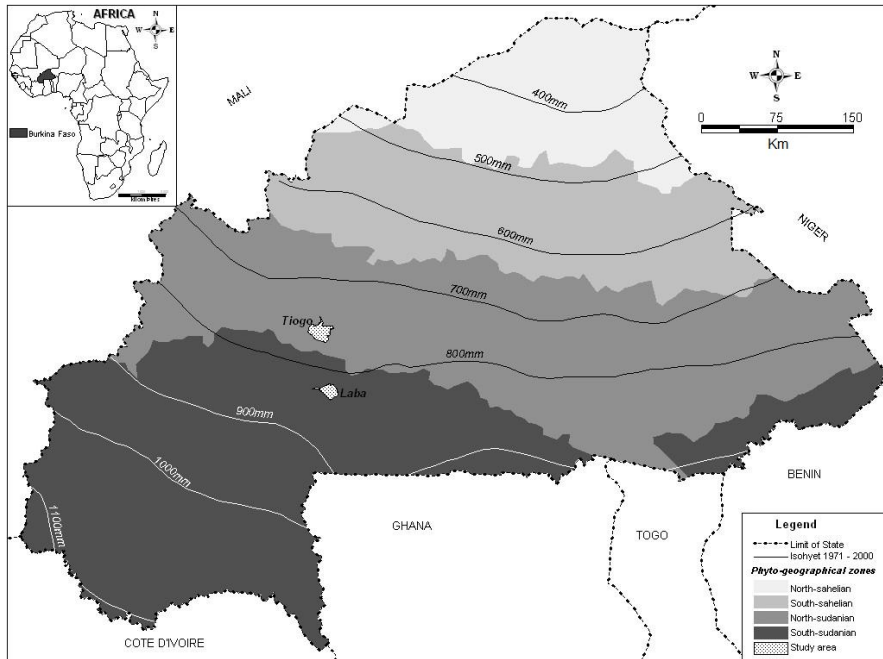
AFRICA
N
W E
S
Burkina Faso
Kilometers

MALI
N
W E
S
0 75 150
Km
400mm
500mm
600mm
NIGER
700mm
Tiogo
800mm
Laba
900mm
1000mm
1100mm
GHANA
TOGO
BENIN
COTE D'IVOIRE

Legend
Limit of State
Isohyet 1971 - 2000
Phyto-geographical zones
North-sahelian
South-sahelian
North-sudanian
South-sudanian
Study area